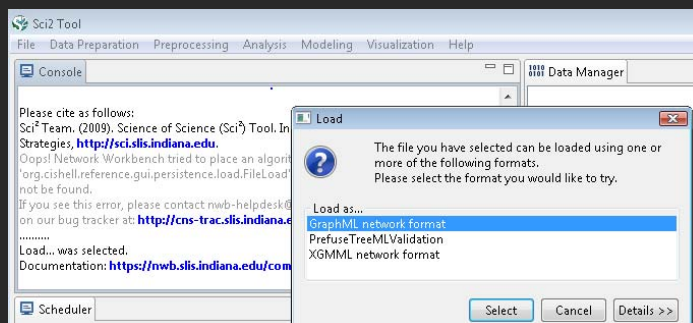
Sci2 Tool
File Data Preparation Preprocessing Analysis Modeling Visualization Help
Console
Data Manager

Please cite as follows:
Sci$^2$ Team. (2009). Science of Science (Sci$^2$) Tool. In
Strategies, http://sci.slis.indiana.edu.
Oops! Network Workbench tried to place an algori
'org.cishell.reference.gui.persistence.load.FileLoad'
not be found.
If you see this error, please contact nwb-helpdesk@
on our bug tracker at: http://cns-trac.slis.indiana.e
..........
Load... was selected.
Documentation: https://nwb.slis.indiana.edu/com

Scheduler

Load
The file you have selected can be loaded using one or more of the following formats.
Please select the format you would like to try.
Load as...
GraphML network format
PrefuseTreeMLValidation
XGMML network format
Select Cancel Details >>